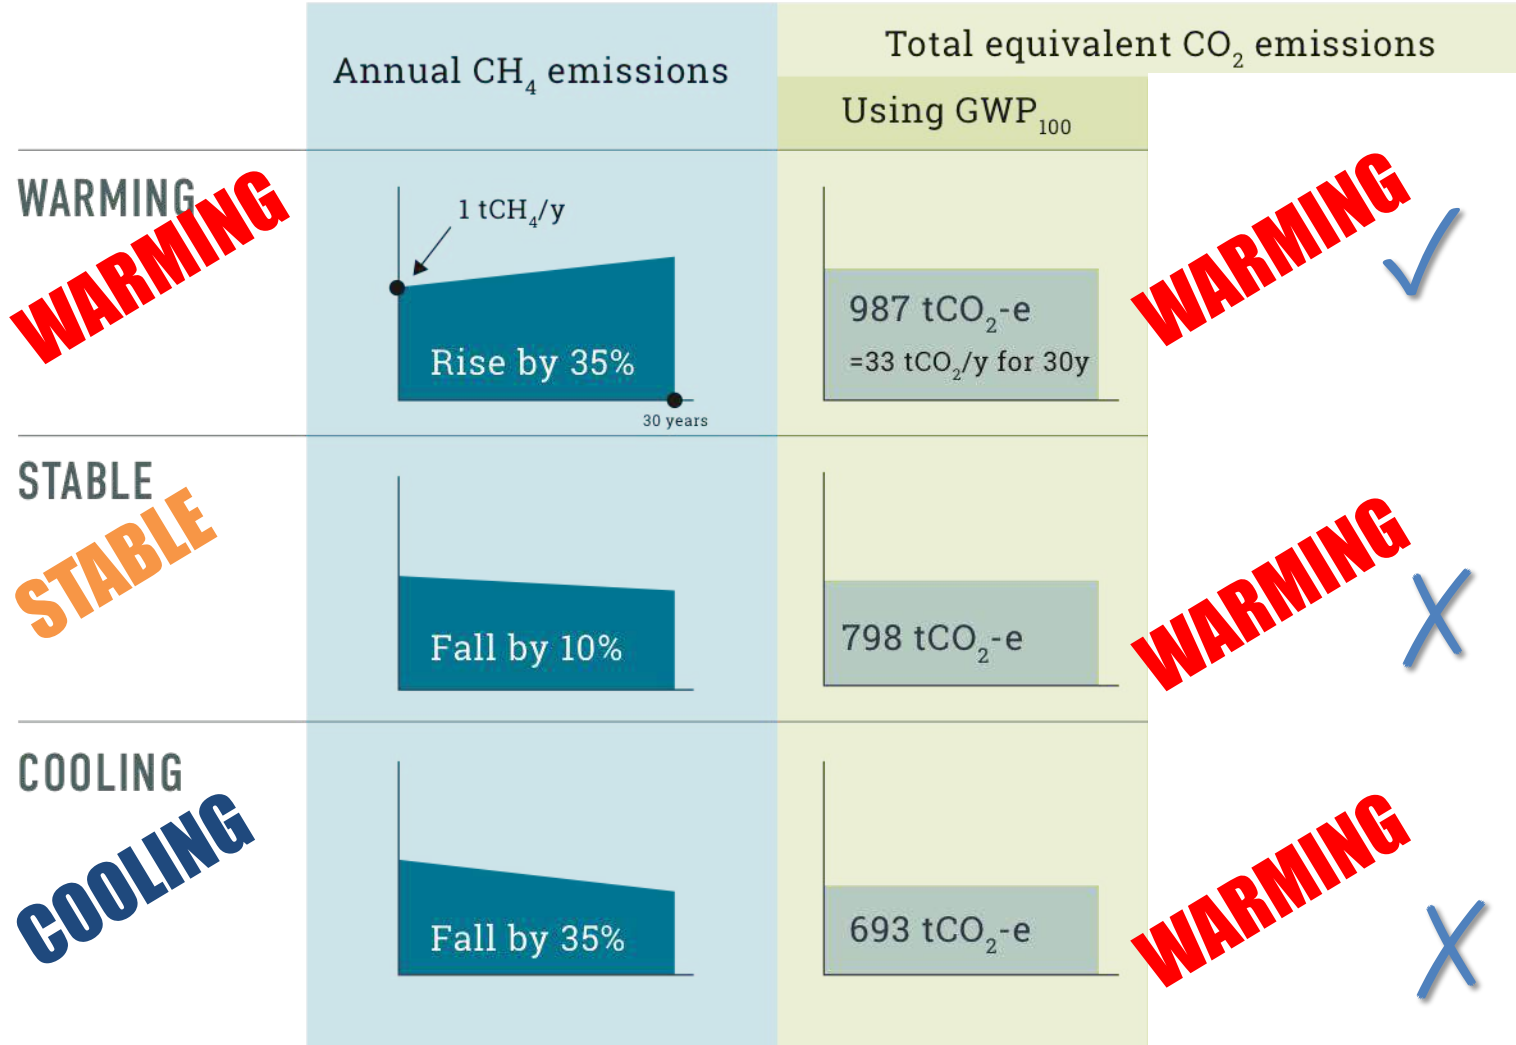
| | Annual $CH_4$ emissions | Total equivalent $CO_2$ emissions Using $GWP_{100}$ | |
|---|---|---|---|
| WARMING WARMING | $1\ tCH_4/y$ Rise by 35% 30 years | $987\ tCO_2$-e $=33\ tCO_2/y$ for 30y | WARMING ✓ |
| STABLE STABLE | Fall by 10% | $798\ tCO_2$-e | WARMING X |
| COOLING COOLING | Fall by 35% | $693\ tCO_2$-e | WARMING X |